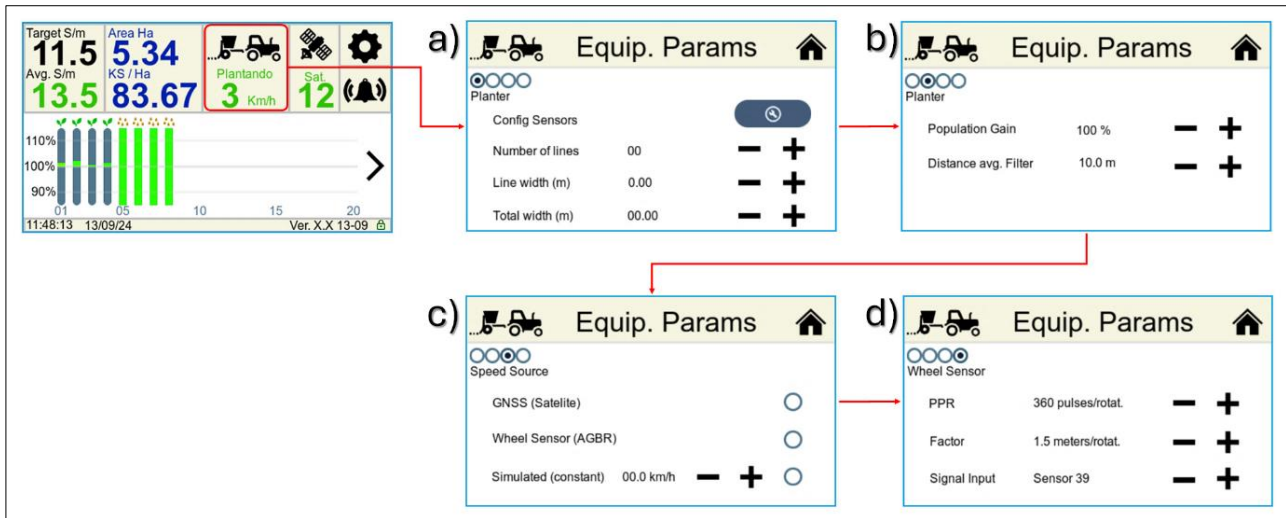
Target S/m
11.5
Area Ha
5.34
Avg. S/m
13.5
KS / Ha
83.67
Plantando
3 Km/h
Sat.
12

110%
100%
90%
01 05 10 15 20
11:48:13 13/09/24 Ver. X.X 13-09

a) Equip. Params
Planter
Config Sensors
Number of lines 00
Line width (m) 0.00
Total width (m) 00.00

b) Equip. Params
Planter
Population Gain 100 %
Distance avg. Filter 10.0 m

c) Equip. Params
Speed Source
GNSS (Satelite)
Wheel Sensor (AGBR)
Simulated (constant) 00.0 km/h

d) Equip. Params
Wheel Sensor
PPR 360 pulses/rotat.
Factor 1.5 meters/rotat.
Signal Input Sensor 39